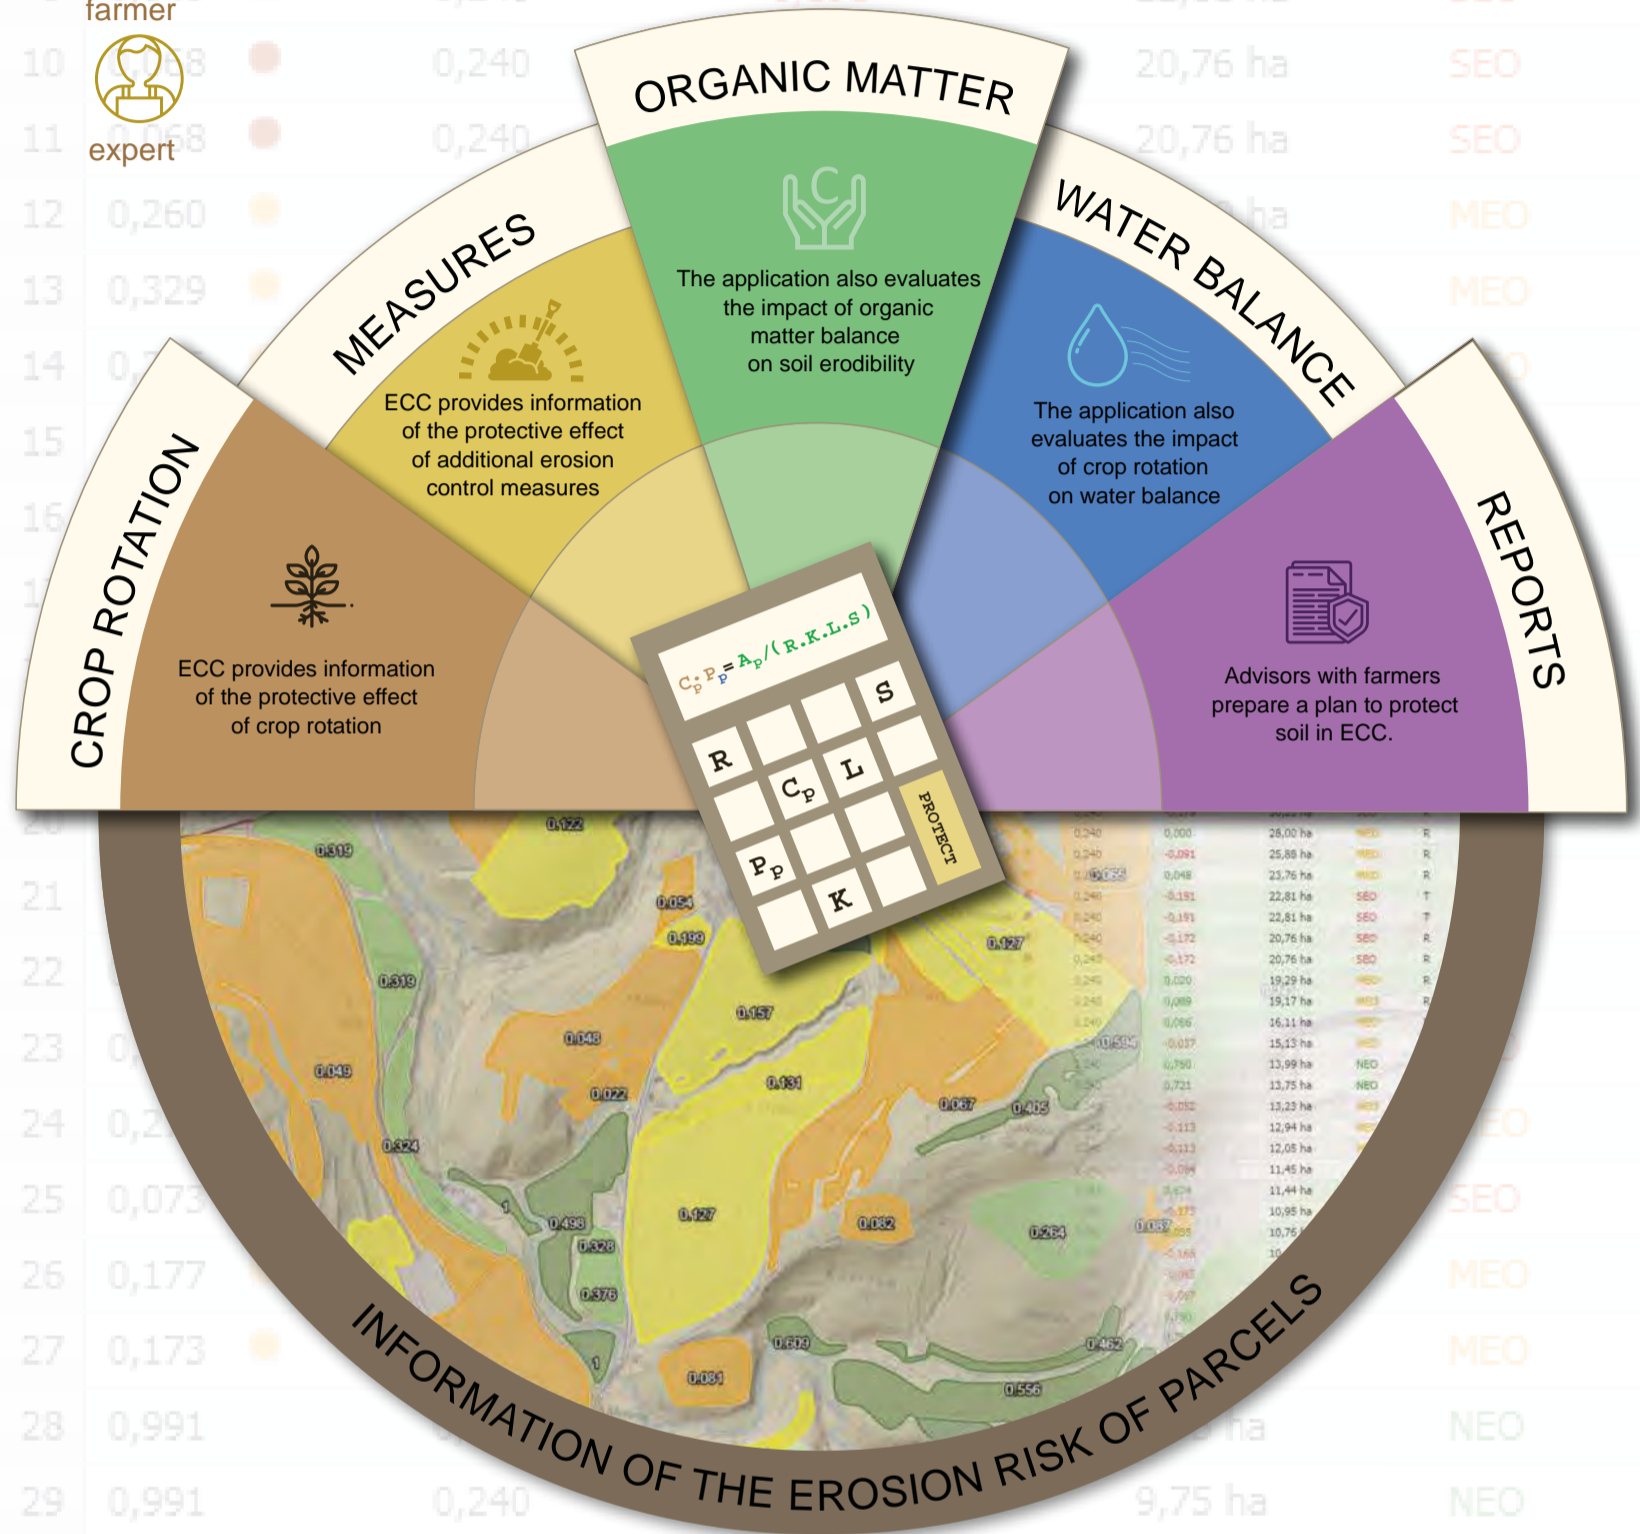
farmer
expert

CROP ROTATION
ECC provides information of the protective effect of crop rotation

MEASURES
ECC provides information of the protective effect of additional erosion control measures

ORGANIC MATTER
The application also evaluates the impact of organic matter balance on soil erodibility

WATER BALANCE
The application also evaluates the impact of crop rotation on water balance

REPORTS
Advisors with farmers prepare a plan to protect soil in ECC.

$C_p;P_p=A_p/(R.K.L.S)$
S
R
L
$C_p$
PROTECT
$P_p$
K

0.122
0.319
0.054
0.199
0.319
0.127
0.157
0.048
0.049
0.022
0.131
0.067
0.405
0.324
0.498
0.328
0.127
0.082
0.264
0.087
0.376
0.609
0.462
0.081
0.556

INFORMATION OF THE EROSION RISK OF PARCELS